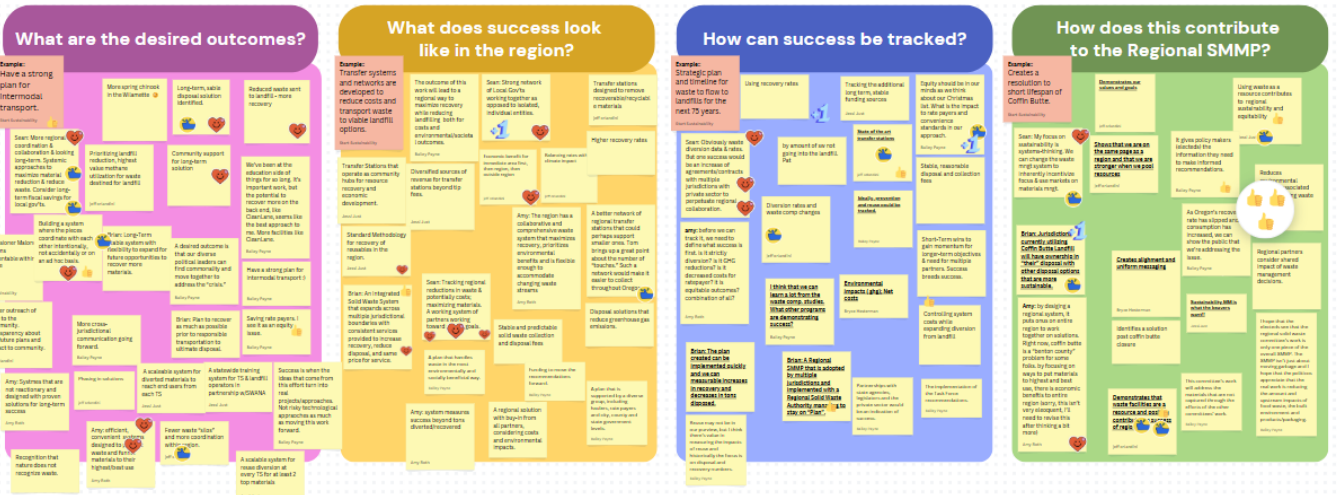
What are the desired outcomes?

Example: Have a strong plan for intermodal transport.

More spring chinook in the Willamette

Long-term, viable disposal solution identified.

Reduced waste sent to landfills - more recovery

Sean: More regional coordination & collaboration & looking long-term. Systemic approaches to maximize material reduction & reduce waste. Consider long-term fiscal savings for local gov'ts.

Prioritizing landfill reduction, highest value materials utilization for waste destined for landfill

Community support for long-term solution

We've been at the education side of things for so long. It's important work, but the potential to recover more on the back end, like CleanLane, seems like the best approach to me. More facilities like CleanLane.

Building a system where the places coordinate with each other intentionally, not accidentally or on an ad hoc basis.

Brian: Long-Term stable system with flexibility to expand for future opportunities to recover more materials.

A desired outcome is that our diverse political leaders can find commonality and move together to address the "crisis."

Have a strong plan for intermodal transport

More cross-jurisdictional communication going forward.

Brian: Plan to recover as much as possible prior to responsible transportation to ultimate disposal.

Saving rate payers. I see it as an equity issue.

Amy: Systems that are not reactionary and designed with proven solutions for long-term success

Phasing in solutions

A scalable system for diverted materials to reach end users from each TS

A statewide training system for TS and landfill operators in partnership w/SWANA

Success is when the ideas that come from this effort turn into real projects/approaches. Not risky technological approaches as much as moving this work forward.

Amy: efficient, convenient systems designed to sort waste and find materials to their highest/best use

Fewer waste "silos" and more coordination within region.

A scalable system for reuse diversion at every TS for at least 2 top materials

Recognition that nature does not recognize waste.

What does success look like in the region?

Example: Transfer systems and networks are developed to reduce costs and transport waste to viable landfill options.

The outcome of this work will lead to a regional way to maximize recovery while reducing landfilling both for costs and environmental/societal outcomes.

Sean: Strong network of Local Gov'ts working together as opposed to isolated, individual entities.

Transfer stations designed to remove recoverable/recyclable materials

Transfer Stations that operate as community hubs for resource recovery and economic development.

Diversified sources of revenue for transfer stations beyond tip fees.

Economic benefit for immediate area they then region, then outside region

Balancing rates with climate impact

Higher recovery rates

Standard Methodology for recovery of resources in the region.

Amy: The region has a collaborative and comprehensive waste system that maximizes recovery, prioritizes environmental benefits and is flexible enough to accommodate changing waste streams

A better network of regional transfer stations that could perhaps support smaller ones. Tom brings up a great point about the number of "touches." Such a network would make it easier to collect throughout Oregon.

Sean: Tracking regional reductions in waste & potentially costs; maximizing materials. A working system of partners working forward on shared goals.

Brian: An integrated Solid Waste System that expands across multiple jurisdictional boundaries with consistent services provided to increase recovery, reduce disposal, and same price for service.

Stable and predictable solid waste collection and disposal fees

Disposal solutions that reduce greenhouse gas emissions.

A plan that handles waste in the most environmentally and socially beneficial way

Funding to move the recommendations forward.

Amy: system measures success beyond tons diverted/recovered

A regional solution with buy-in from all partners, considering costs and environmental impacts.

How can success be tracked?

Example: Strategic plan and timeline for waste to flow to landfills for the next 75 years.

Using recovery rates

Tracking the additional long term, stable funding sources

Equity should be in our minds as we think about our Christmas list. What is the impact to rate payers and convenience standards in our approach.

Sean: Obviously waste diversion data & rates. But one success would be an increase of agreements/contracts with multiple jurisdictions with private sector to perpetuate regional collaboration.

By amount of sw not going into the landfill. Pet

State of the art transfer stations

Stable, reasonable disposal and collection fees

amy: before we can track it, we need to define what success is first. Is it strictly diversion? Is it GHG reductions? Is it decreased costs for ratepayer? It is equitable outcomes? combination of all?

Diversion rates and waste comp changes

Ideally, recovering more recoverables tracked.

Short-Term wins to gain momentum for longer-term objectives & need for multiple partners. Success breeds success.

I think that we can learn a lot from the waste comp. studies. What other programs are demonstrating success?

Environmental impacts (ghg). Net costs

Controlling system costs while expanding diversion from landfill.

Brian: The plan created can be implemented quickly and we can measurable increases in recovery and decreases in tons disposed.

Brian: A Regional SMMP that is adopted by multiple jurisdictions and implemented with a Regional Solid Waste Authority created to stay on "Plan".

Partnerships with state agencies, legislators and the private sector would be an indicator of success.

The implementation of the Task Force recommendations.

How does this contribute to the Regional SMMP?

Example: Creates a resolution to short lifespan of Coffin Butte.

Demonstrates our values and goals

Using waste as a resource contributes to regional sustainability and equitability

Sean: My focus on sustainability is systems-thinking. We can change the waste mngt system to inherently incentivize focus & see markets on materials mngt.

Shows that we are on the same page as a region and that we are stronger when we pool resources

It gives policy makers (elected) the information they need to make informed recommendations.

Reduces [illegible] associated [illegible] waste

Brian: Jurisdictions currently utilizing Coffin Butte Landfill will have ownership in "their" disposal with other disposal options that are more sustainable.

As Oregon's recovery rate has slipped and consumption has increased, we can show the public that we're addressing the issues.

Creates alignment and uniform messaging

Regional partners consider shared impact of waste management decisions.

Amy: by designing a regional system, it puts onus on entire region to work together on solutions. Right now, coffin butte is a "benton county" problem for some folks. by focusing on ways to put materials to highest and best use, there is economic benefits to entire region! sorry, this isn't very eloquent, I'll need to revise this after thinking a bit more!

Identifies a solution past coffin butte closure

Sustainability SMM is what the leaders want!

I hope that the stakeholders see that the regional solid waste committee's work is only one piece of the overall SMMP. The SMMP includes moving/garbage and I hope that the politicians appreciate that the real work is reducing the amount and upstream impacts of food waste, the built environment and products/packaging.

Demonstrates that waste facilities are a resource and pool contribute to the circularity of a region

This committee's work will address the materials that are captured through the efforts of the other committees' work.